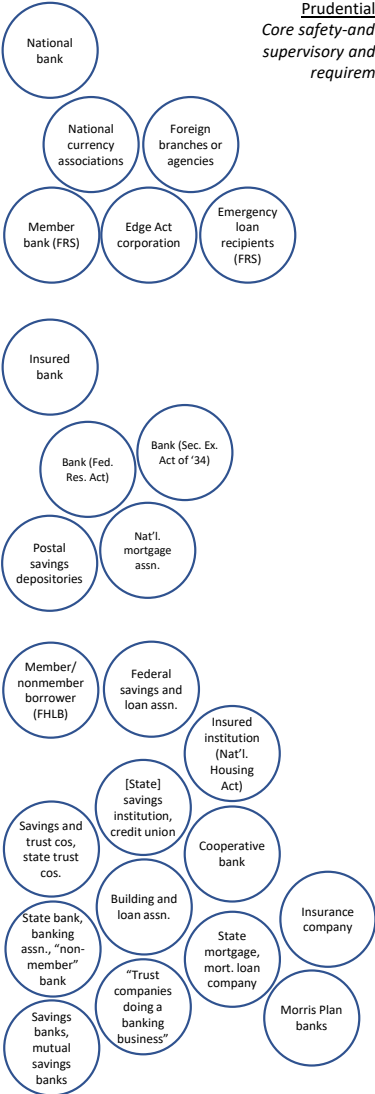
Prudential
Core safety-and
supervisory and
requirem

National bank

National currency associations

Foreign branches or agencies

Member bank (FRS)

Edge Act corporation

Emergency loan recipients (FRS)

Insured bank

Bank (Fed. Res. Act)

Bank (Sec. Ex. Act of '34)

Postal savings depositories

Nat'l. mortgage assn.

Member/ nonmember borrower (FHLB)

Federal savings and loan assn.

Insured institution (Nat'l. Housing Act)

[State] savings institution, credit union

Savings and trust cos, state trust cos.

Cooperative bank

Building and loan assn.

Insurance company

State bank, banking assn., "non-member" bank

State mortgage, mort. loan company

"Trust companies doing a banking business"

Morris Plan banks

Savings banks, mutual savings banks